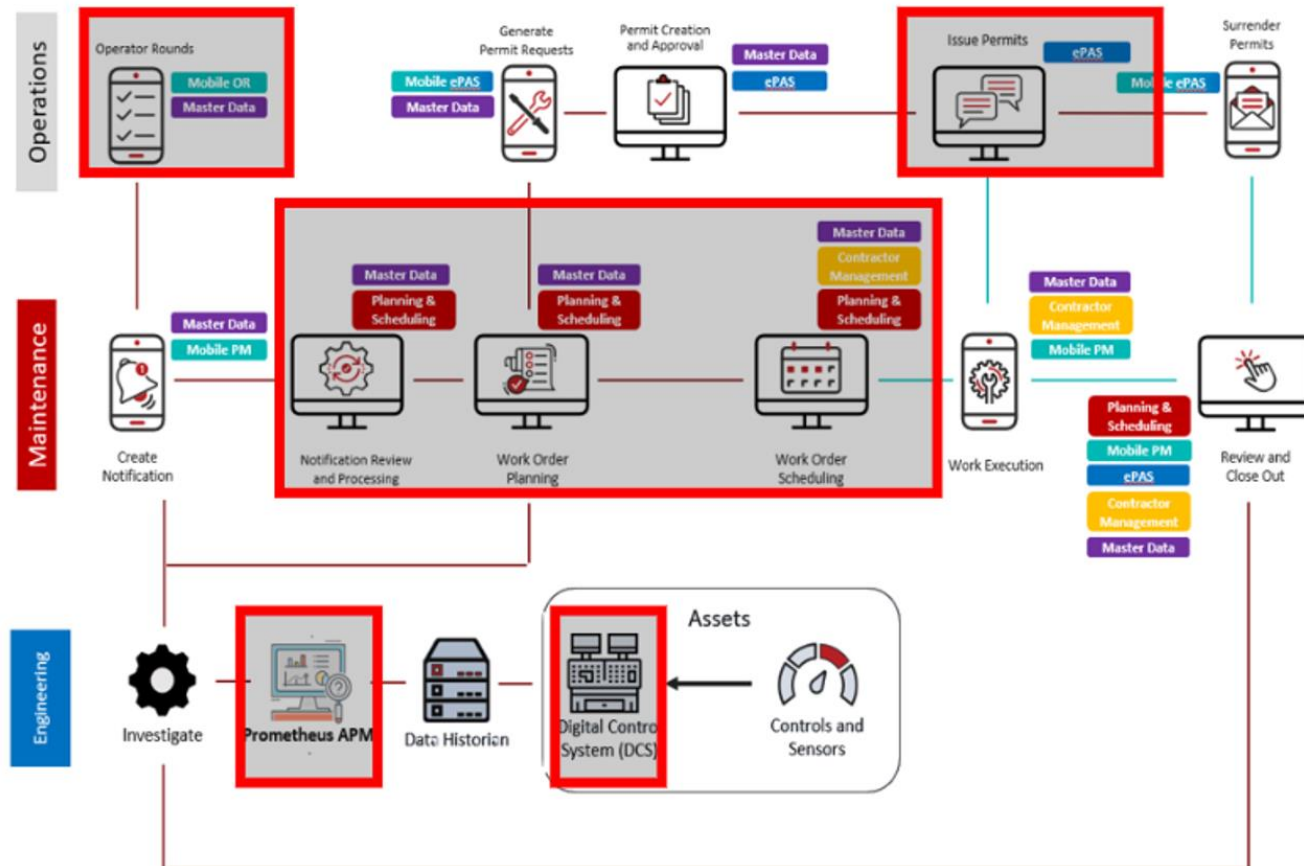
Operations

Operator Rounds

Mobile OR

Master Data

Generate Permit Requests

Mobile ePAS

Master Data

Permit Creation and Approval

Master Data

ePAS

Issue Permits

ePAS

Surrender Permits

Mobile ePAS

Maintenance

Master Data

Mobile PM

Create Notification

Master Data

Planning & Scheduling

Notification Review and Processing

Master Data

Planning & Scheduling

Work Order Planning

Master Data

Contractor Management

Planning & Scheduling

Work Order Scheduling

Master Data

Contractor Management

Mobile PM

Work Execution

Planning & Scheduling

Mobile PM

ePAS

Contractor Management

Master Data

Review and Close Out

Engineering

Investigate

Prometheus APM

Data Historian

Assets

Digital Contro System (DCS)

Controls and Sensors